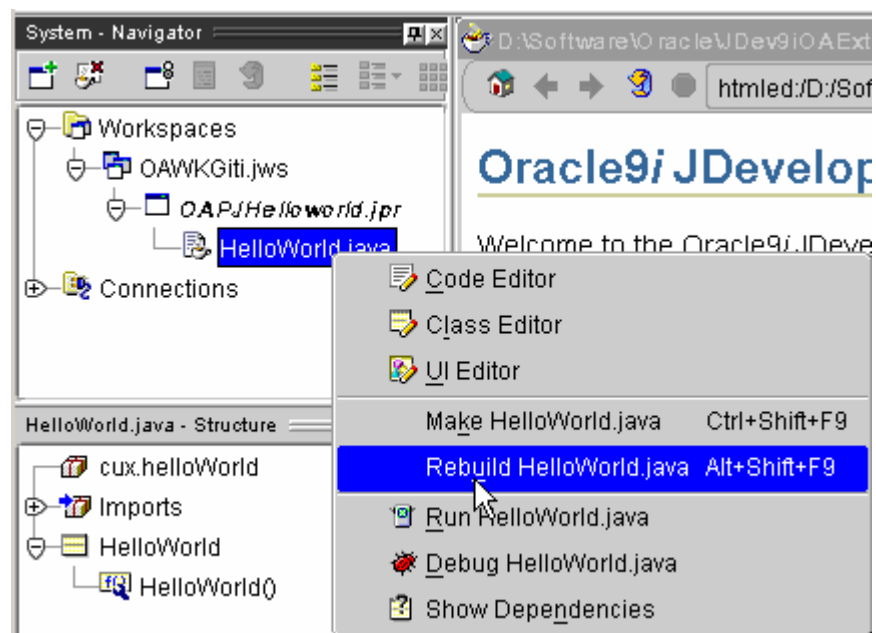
System - Navigator

Workspaces
OAWKGiti.jws
OAPJHelloworld.jpr
HelloWorld.java
Connections

D:\Software\Oracle\JDev9iOAExt
htmled:/D:/Sof

Oracle9i JDevelop

Welcome to the Oracle9i JDeve

Code Editor
Class Editor
UI Editor
Make HelloWorld.java Ctrl+Shift+F9
Rebuild HelloWorld.java Alt+Shift+F9
Run HelloWorld.java
Debug HelloWorld.java
Show Dependencies

HelloWorld.java - Structure

cux.helloWorld
Imports
HelloWorld
HelloWorld()